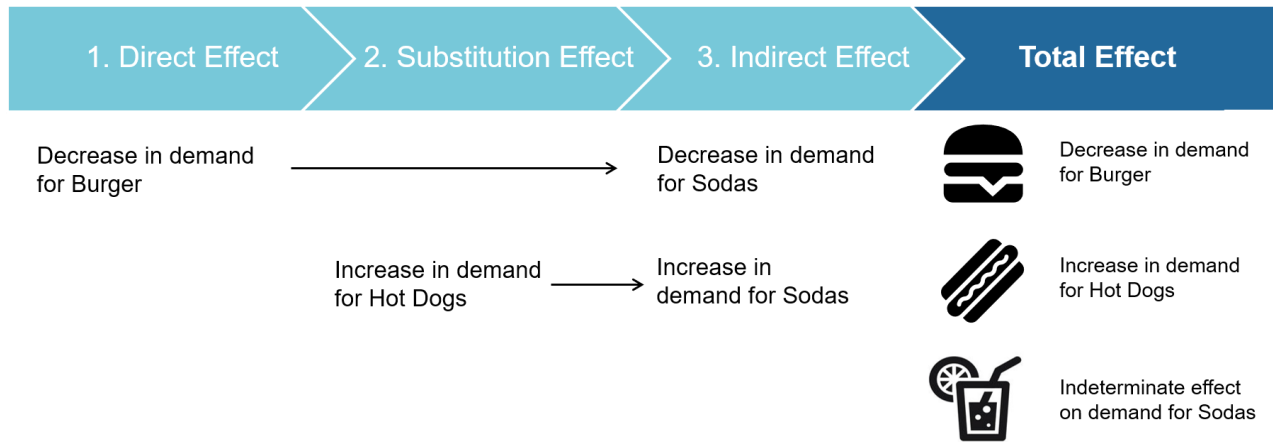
1. Direct Effect

2. Substitution Effect

3. Indirect Effect

Total Effect

Decrease in demand for Burger

Decrease in demand for Sodas

Decrease in demand for Burger

Increase in demand for Hot Dogs

Increase in demand for Sodas

Increase in demand for Hot Dogs

Indeterminate effect on demand for Sodas